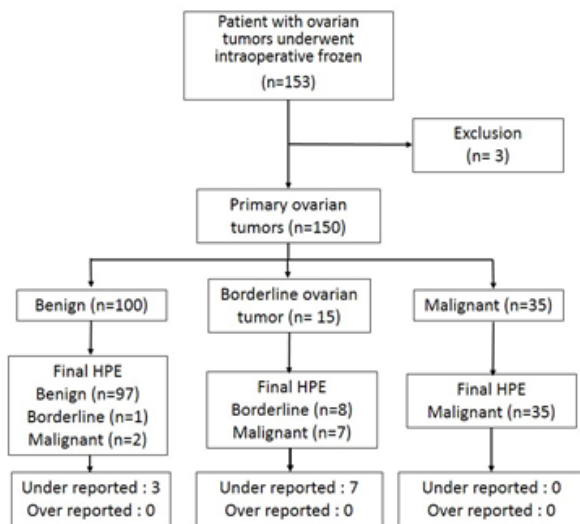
Patient with ovarian tumors underwent intraoperative frozen (n=153)

Exclusion (n= 3)

Primary ovarian tumors (n=150)

Benign (n=100)

Borderline ovarian tumor (n= 15)

Malignant (n=35)

Final HPE
Benign (n=97)
Borderline (n=1)
Malignant (n=2)

Final HPE
Borderline (n=8)
Malignant (n=7)

Final HPE
Malignant (n=35)

Under reported : 3
Over reported : 0

Under reported : 7
Over reported : 0

Under reported : 0
Over reported : 0